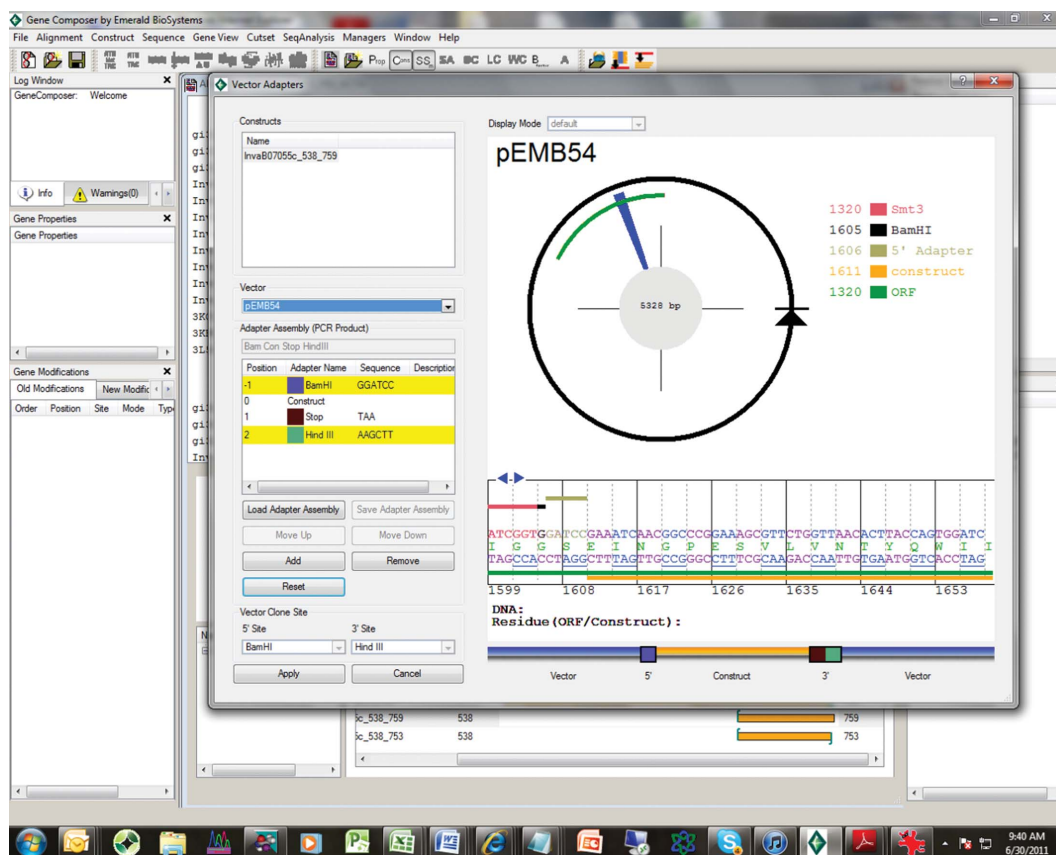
Gene Composer by Emerald BioSystems

File Alignment Construct Sequence Gene View Cutset SeqAnalysis Managers Window Help

Prop Cons SS SA BC LC WC B A

Log Window
GeneComposer: Welcome

Info Warnings(0)

Gene Properties
Gene Properties

Gene Modifications
Old Modifications New Modific

Order Position Site Mode Typ

Vector Adapters

Constructs
Name
InvaB07055c_538_759

Vector
pEMB54

Adapter Assembly (PCR Product)
Bam Con Stop HindIII

| Position | Adapter Name | Sequence | Description |
|---|---|---|---|
| -1 | BamHI | GGATCC | |
| 0 | Construct | | |
| 1 | Stop | TAA | |
| 2 | Hind III | AAGCTT | |

Load Adapter Assembly Save Adapter Assembly
Move Up Move Down
Add Remove
Reset

Vector Clone Site
5' Site 3' Site
BamHI Hind III

Apply Cancel

Display Mode default

pEMB54

5328 bp

1320 Smt3
1605 BamHI
1606 5' Adapter
1611 construct
1320 ORF

ATCGGTGGATCCGAAATCAACGGCCCGGAAAGCGTTCTGGTTAACACTTACCAGTGGATC
I G G S E I N G P E S V L V N T Y Q W I I
TAGCCACCTAGGCTTTAGTTGCCGGGCCTTTCGCAAGACCAATTGTGAATGGTCACCTAG

1599 1608 1617 1626 1635 1644 1653

DNA:
Residue(ORF/Construct):

Vector 5' Construct 3' Vector

gi
gi
gi
In
In
In
In
In
In
In
3K
3K
3L
gi
gi
gi
In

5c_538_759 538 759
5c_538_753 538 753

9:40 AM
6/30/2011